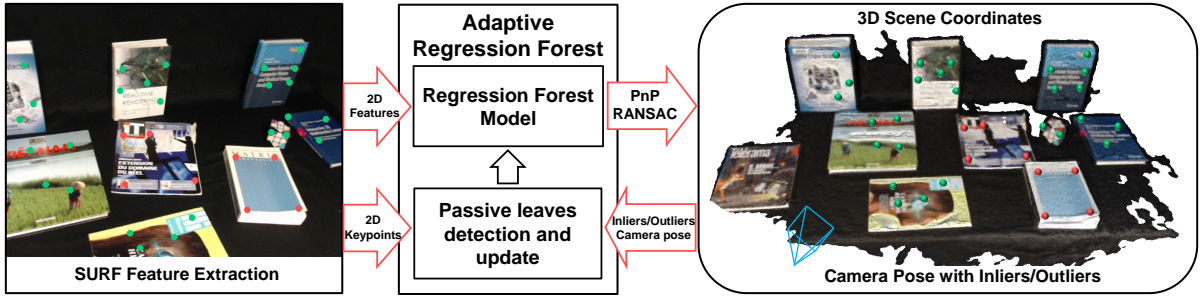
Adaptive Regression Forest

Regression Forest Model

Passive leaves detection and update

2D Features

2D Keypoints

PnP RANSAC

Inliers/Outliers Camera pose

3D Scene Coordinates

Camera Pose with Inliers/Outliers

SURF Feature Extraction

REALTIME RENDERING

EXTENSION DU DOMAINE DU RÉEL

Télérama